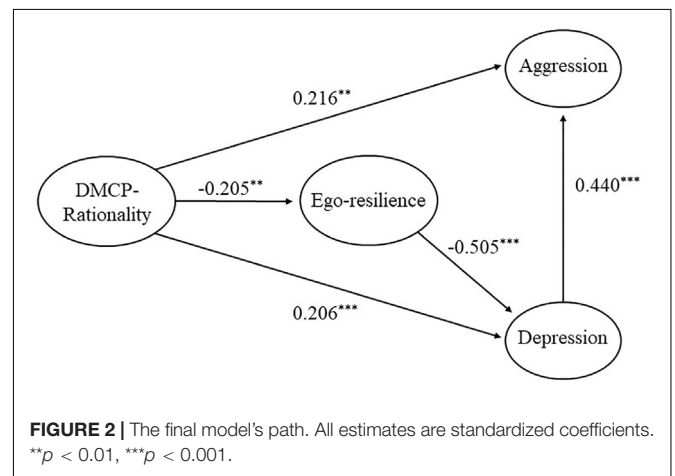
Aggression

$0.216^{**}$

DMCP-Rationality

$-0.205^{**}$

Ego-resilience

$0.440^{***}$

$-0.505^{***}$

$0.206^{***}$

Depression

**FIGURE 2 |** The final model's path. All estimates are standardized coefficients. $^{**}p < 0.01$, $^{***}p < 0.001$.